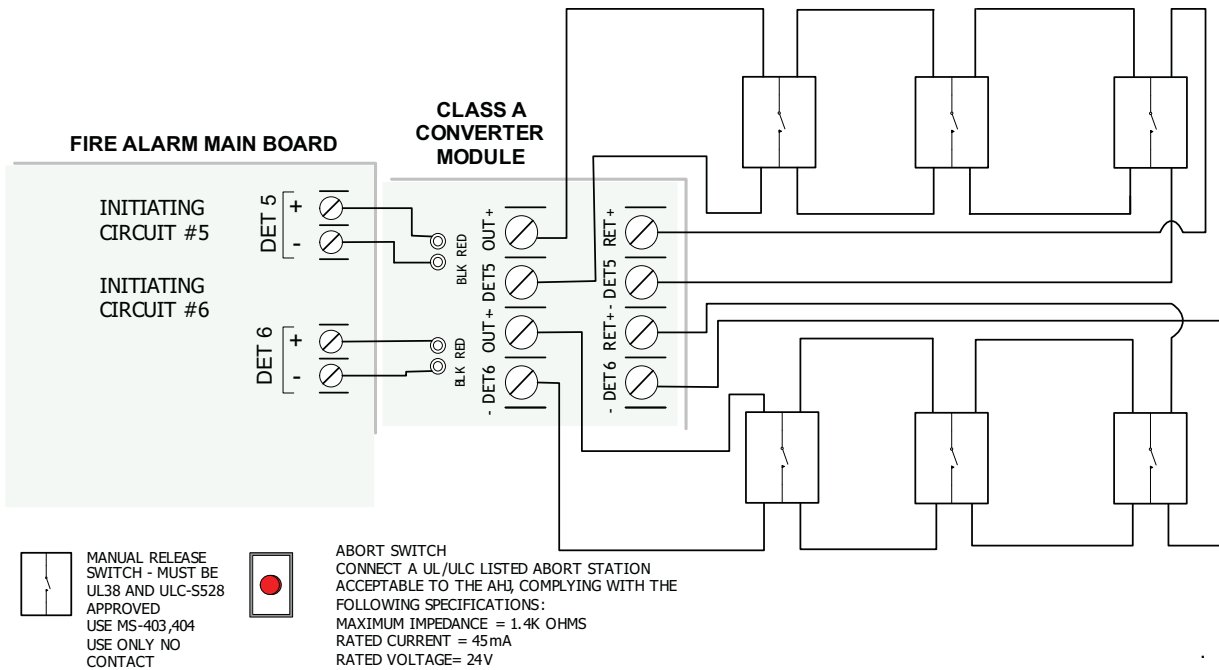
FIRE ALARM MAIN BOARD

CLASS A CONVERTER MODULE

INITIATING CIRCUIT #5

INITIATING CIRCUIT #6

DET 5
+
-

DET 6
+
-

RED
BLK

RED
BLK

OUT +
DET5
-

OUT +
DET6
-

RET +
DET5
-

RET +
DET 6
-

MANUAL RELEASE SWITCH - MUST BE UL38 AND ULC-S528 APPROVED
USE MS-403,404
USE ONLY NO CONTACT

ABORT SWITCH
CONNECT A UL/ULC LISTED ABORT STATION ACCEPTABLE TO THE AHJ, COMPLYING WITH THE FOLLOWING SPECIFICATIONS:
MAXIMUM IMPEDANCE = 1.4K OHMS
RATED CURRENT = 45mA
RATED VOLTAGE= 24V